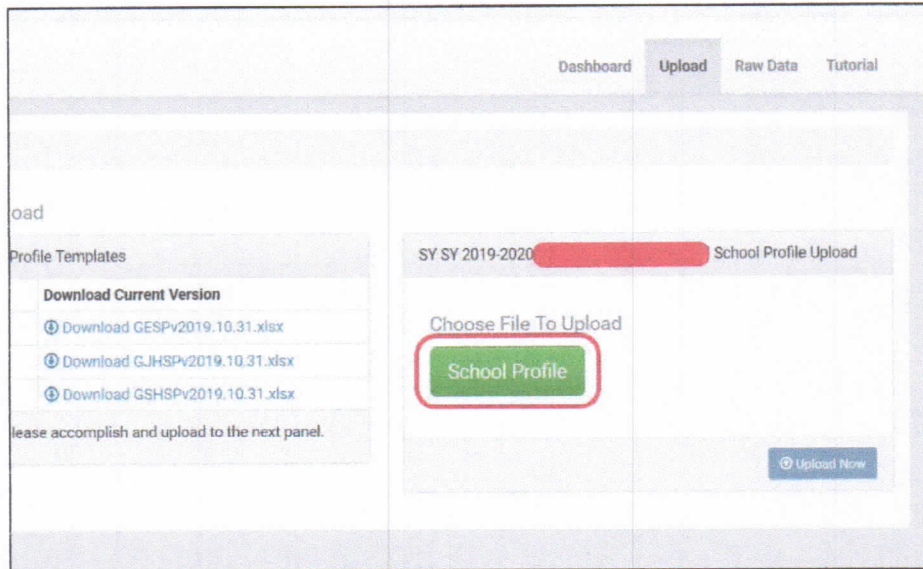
Dashboard Upload Raw Data Tutorial

oad

Profile Templates

| Download Current Version |
|---|
| Download GESPv2019.10.31.xlsx |
| Download GJHSPv2019.10.31.xlsx |
| Download GSHSPv2019.10.31.xlsx |

lease accomplish and upload to the next panel.

SY SY 2019-2020 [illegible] School Profile Upload

Choose File To Upload

School Profile

Upload Now